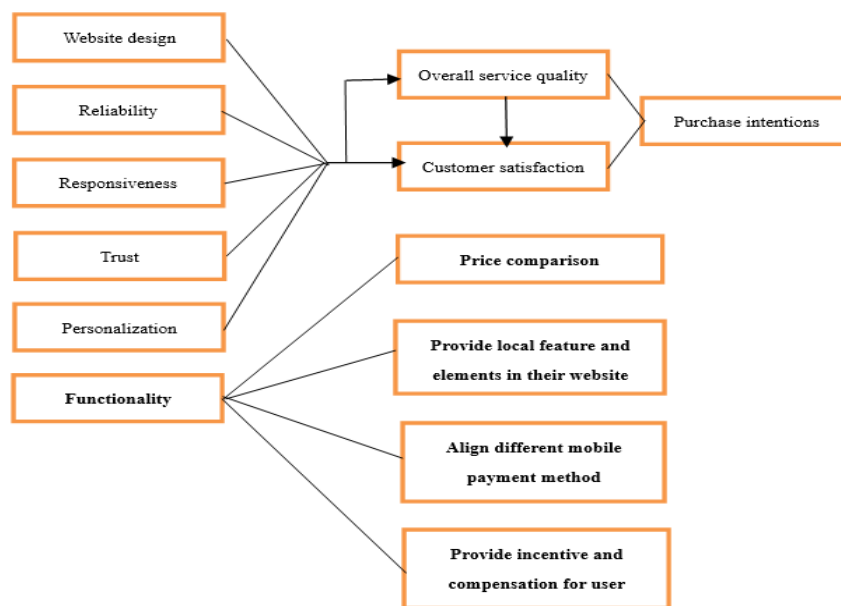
Website design

Reliability

Responsiveness

Trust

Personalization

Functionality

Overall service quality

Customer satisfaction

Purchase intentions

Price comparison

Provide local feature and elements in their website

Align different mobile payment method

Provide incentive and compensation for user